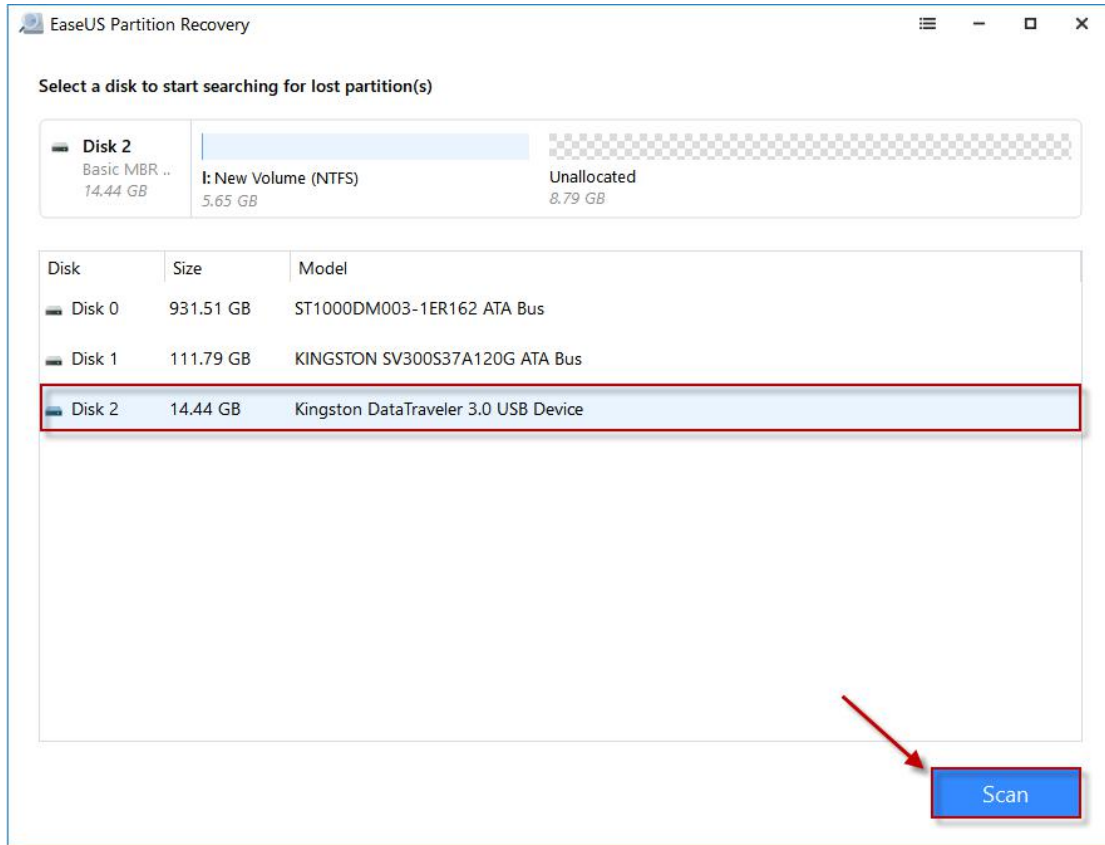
EaseUS Partition Recovery

Select a disk to start searching for lost partition(s)

Disk 2
Basic MBR ..
14.44 GB

I: New Volume (NTFS)
5.65 GB

Unallocated
8.79 GB

| Disk | Size | Model |
|---|---|---|
| Disk 0 | 931.51 GB | ST1000DM003-1ER162 ATA Bus |
| Disk 1 | 111.79 GB | KINGSTON SV300S37A120G ATA Bus |
| Disk 2 | 14.44 GB | Kingston DataTraveler 3.0 USB Device |

Scan